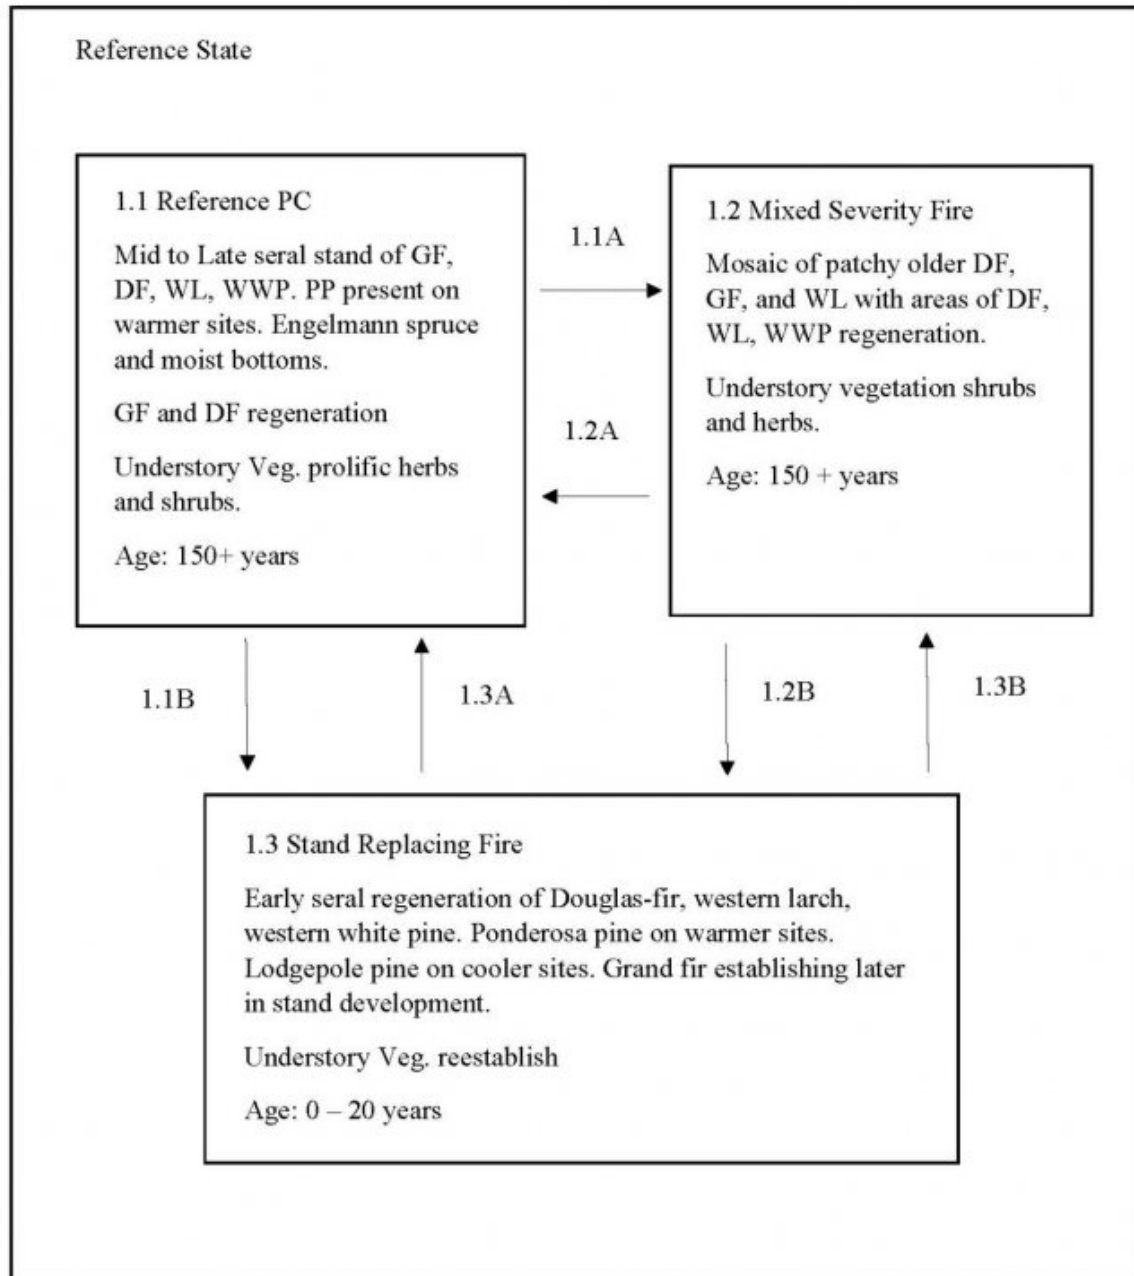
Reference State

1.1 Reference PC

Mid to Late seral stand of GF, DF, WL, WWP. PP present on warmer sites. Engelmann spruce and moist bottoms.

GF and DF regeneration

Understory Veg. prolific herbs and shrubs.

Age: 150+ years

1.1A

1.2A

1.2 Mixed Severity Fire

Mosaic of patchy older DF, GF, and WL with areas of DF, WL, WWP regeneration.

Understory vegetation shrubs and herbs.

Age: 150 + years

1.1B

1.3A

1.2B

1.3B

1.3 Stand Replacing Fire

Early seral regeneration of Douglas-fir, western larch, western white pine. Ponderosa pine on warmer sites. Lodgepole pine on cooler sites. Grand fir establishing later in stand development.

Understory Veg. reestablish

Age: 0 – 20 years